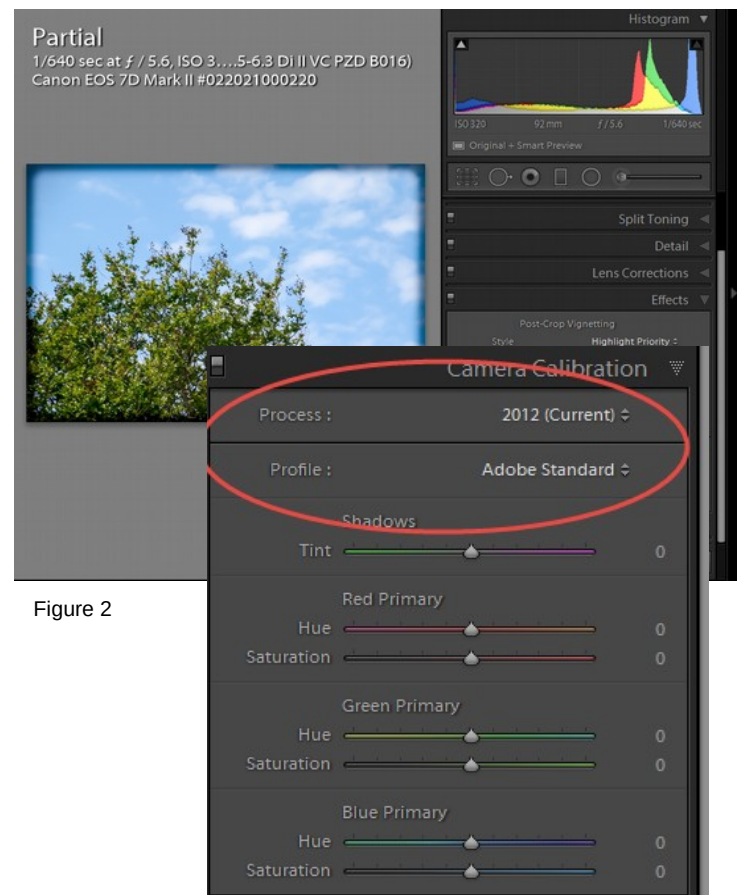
Partial
1/640 sec at ƒ / 5.6, ISO 3….5-6.3 Di II VC PZD B016)
Canon EOS 7D Mark II #022021000220

Histogram

ISO 320 92 mm ƒ / 5.6 1/640 sec

Original + Smart Preview

Split Toning
Detail
Lens Corrections
Effects

Post-Crop Vignetting
Style Highlight Priority

Camera Calibration

Process : 2012 (Current)

Profile : Adobe Standard

Shadows
Tint 0

Red Primary
Hue 0
Saturation 0

Green Primary
Hue 0
Saturation 0

Blue Primary
Hue 0
Saturation 0

Figure 2